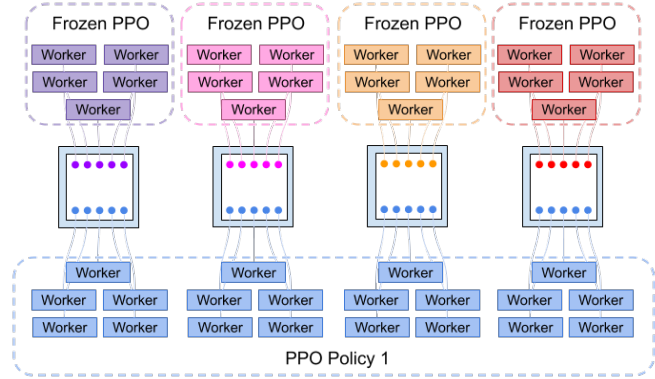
Frozen PPO

Worker Worker
Worker Worker
Worker

Frozen PPO

Worker Worker
Worker Worker
Worker

Frozen PPO

Worker Worker
Worker Worker
Worker

Frozen PPO

Worker Worker
Worker Worker
Worker

Worker
Worker Worker
Worker Worker

Worker
Worker Worker
Worker Worker

Worker
Worker Worker
Worker Worker

Worker
Worker Worker
Worker Worker

PPO Policy 1